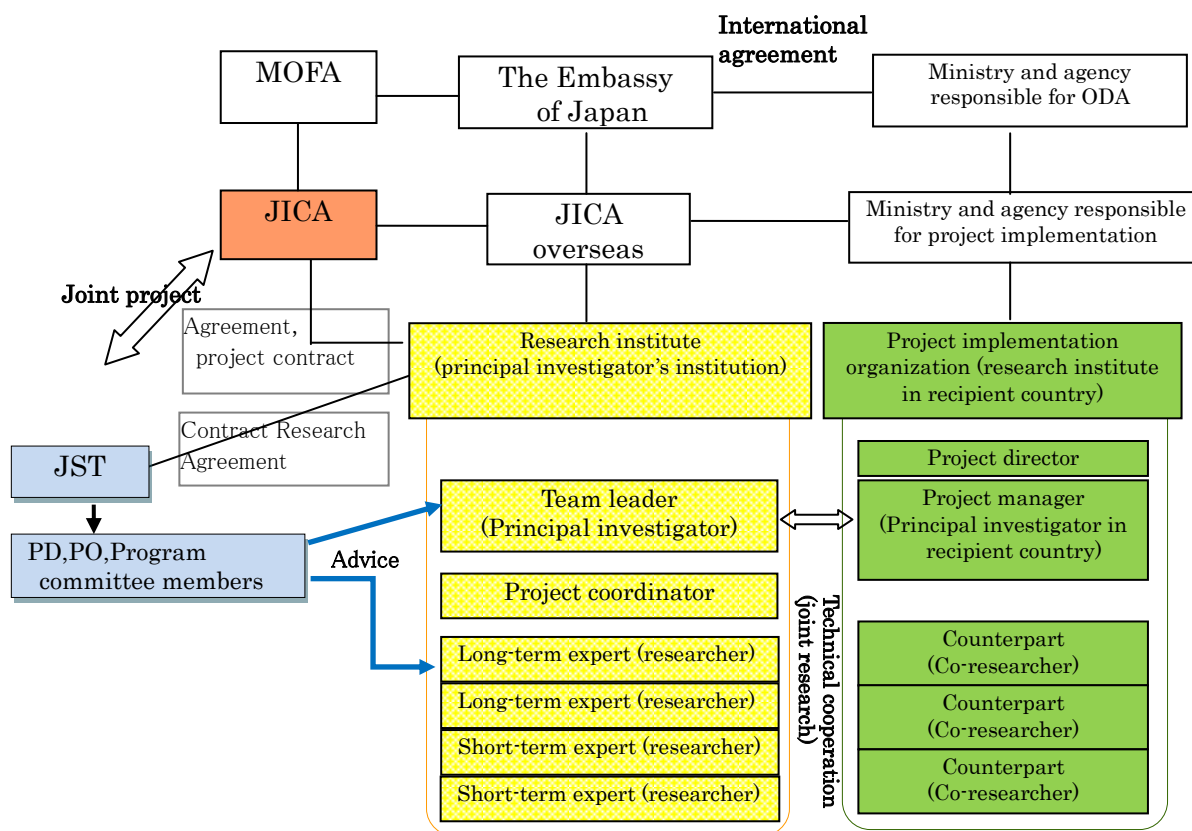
International agreement

MOFA

The Embassy of Japan

Ministry and agency responsible for ODA

JICA

JICA overseas

Ministry and agency responsible for project implementation

Joint project

Agreement, project contract

Research institute (principal investigator's institution)

Project implementation organization (research institute in recipient country)

Contract Research Agreement

JST

Project director

PD,PO,Program committee members

Team leader (Principal investigator)

Project manager (Principal investigator in recipient country)

Advice

Project coordinator

Technical cooperation (joint research)

Long-term expert (researcher)

Long-term expert (researcher)

Short-term expert (researcher)

Short-term expert (researcher)

Counterpart (Co-researcher)

Counterpart (Co-researcher)

Counterpart (Co-researcher)